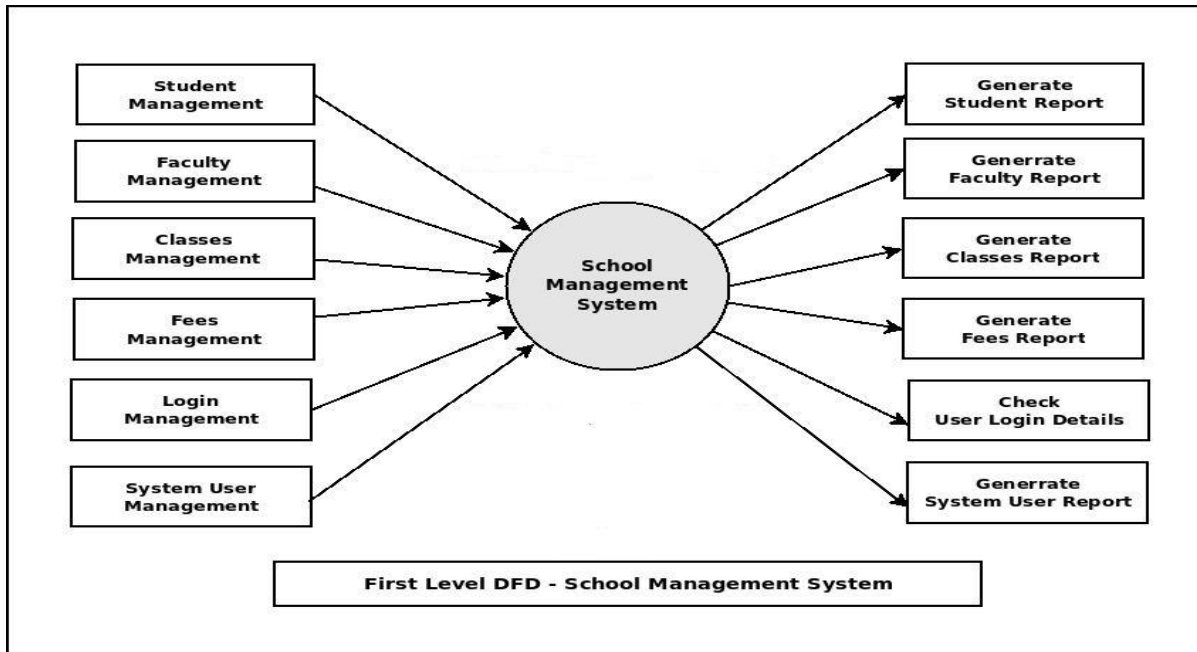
Student Management

Faculty Management

Classes Management

Fees Management

Login Management

System User Management

School Management System

Generate Student Report

Generrate Faculty Report

Generate Classes Report

Generate Fees Report

Check User Login Details

Generrate System User Report

First Level DFD - School Management System